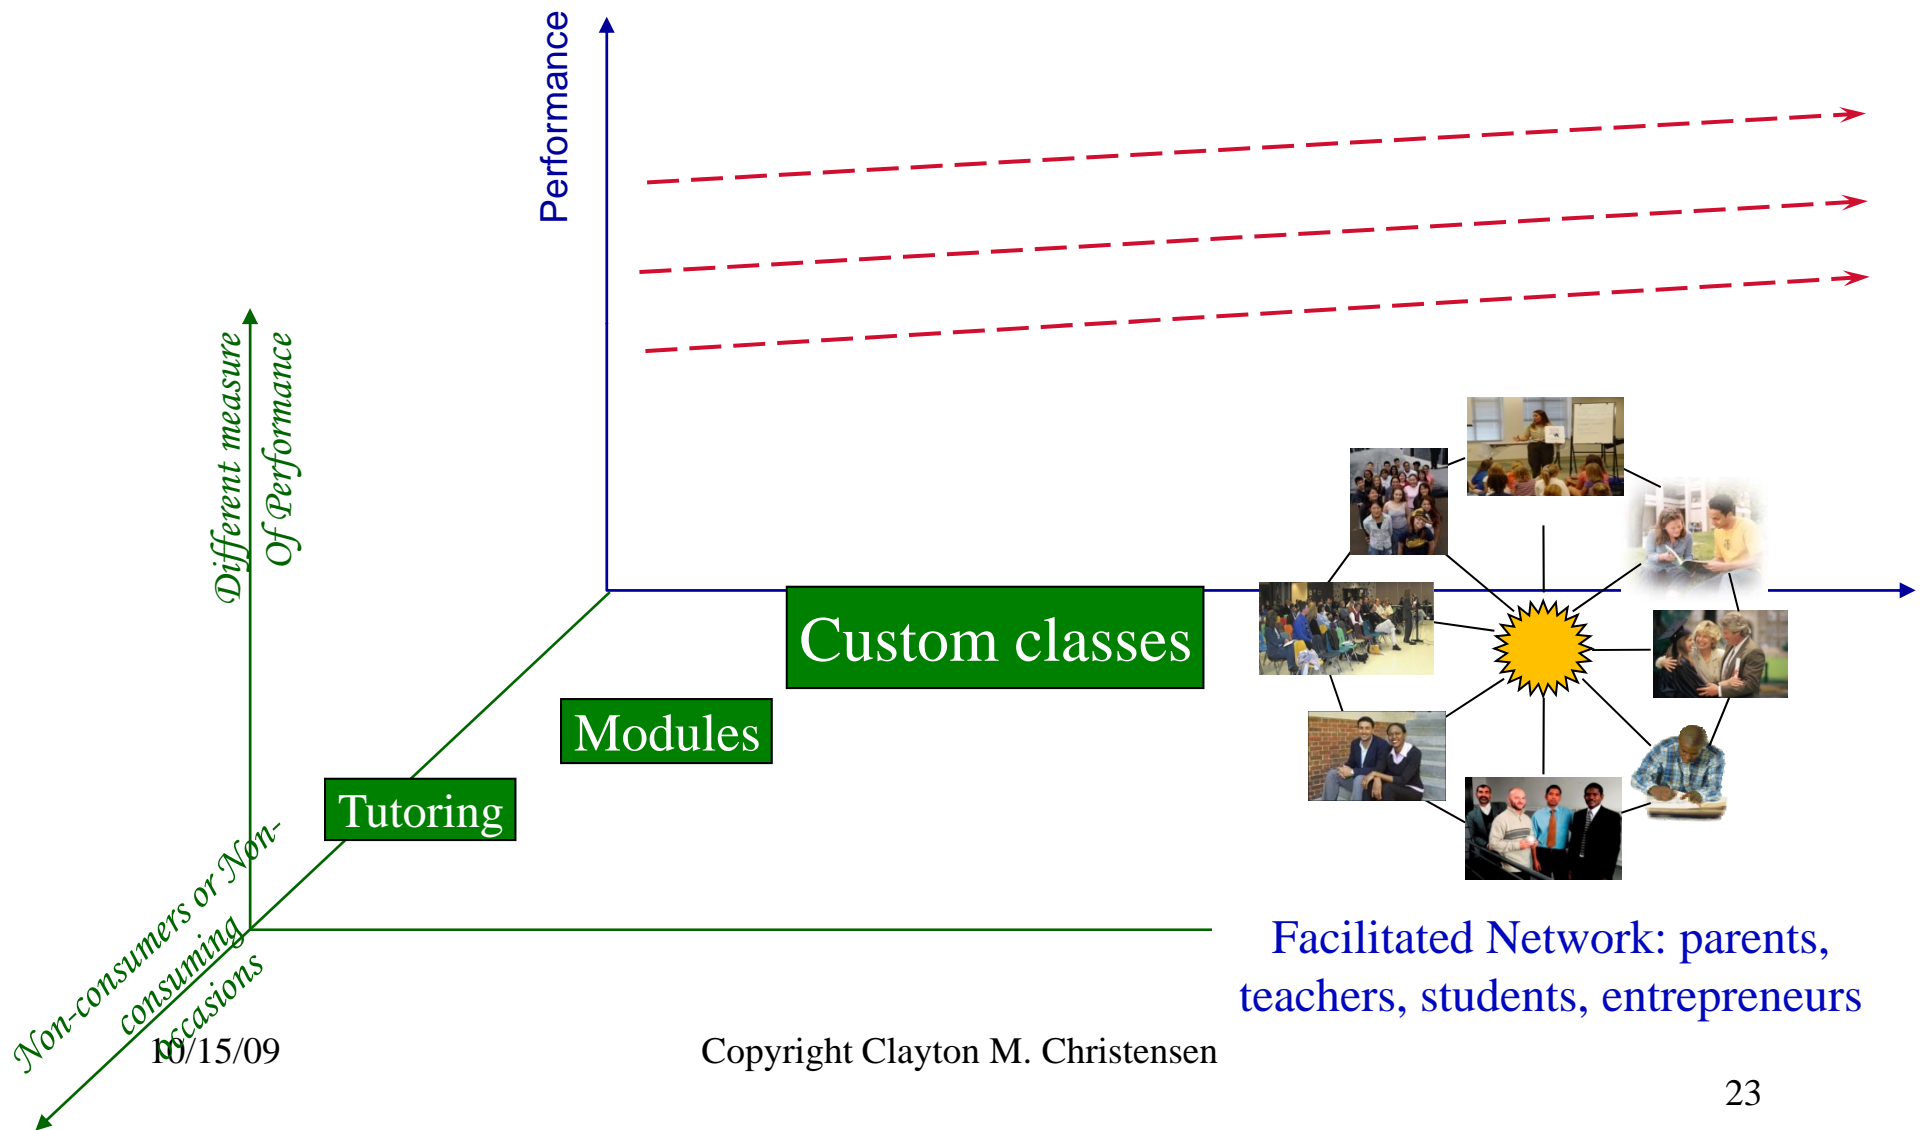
Performance

Different measure Of Performance

Custom classes

Modules

Tutoring

Non-consumers or Non-consuming occasions

Facilitated Network: parents, teachers, students, entrepreneurs

10/15/09

Copyright Clayton M. Christensen

23